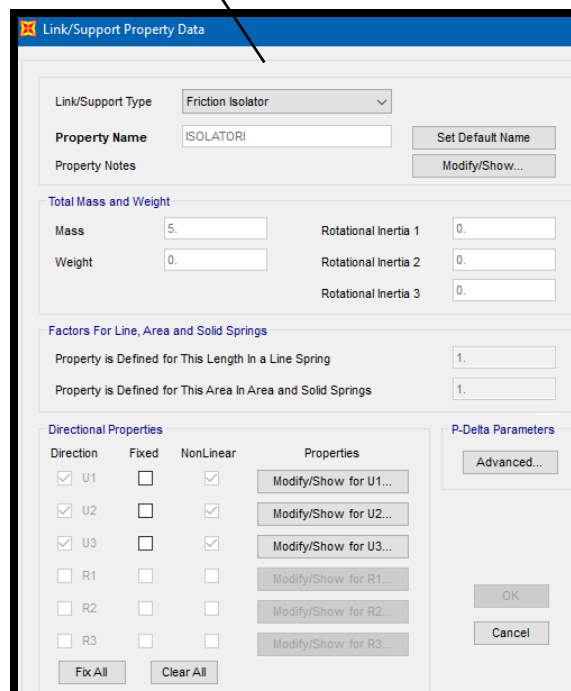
Link/Support Property Data

Link/Support Type Friction Isolator

Property Name ISOLATORI Set Default Name

Property Notes Modify/Show...

Total Mass and Weight

Mass 5. Rotational Inertia 1 0.

Weight 0. Rotational Inertia 2 0.

Rotational Inertia 3 0.

Factors For Line, Area and Solid Springs

Property is Defined for This Length In a Line Spring 1.

Property is Defined for This Area In Area and Solid Springs 1.

Directional Properties

| Direction | Fixed | NonLinear | Properties |
|---|---|---|---|
| U1 | | | Modify/Show for U1... |
| U2 | | | Modify/Show for U2... |
| U3 | | | Modify/Show for U3... |
| R1 | | | Modify/Show for R1... |
| R2 | | | Modify/Show for R2... |
| R3 | | | Modify/Show for R3... |

Fix All Clear All

P-Delta Parameters

Advanced...

OK

Cancel